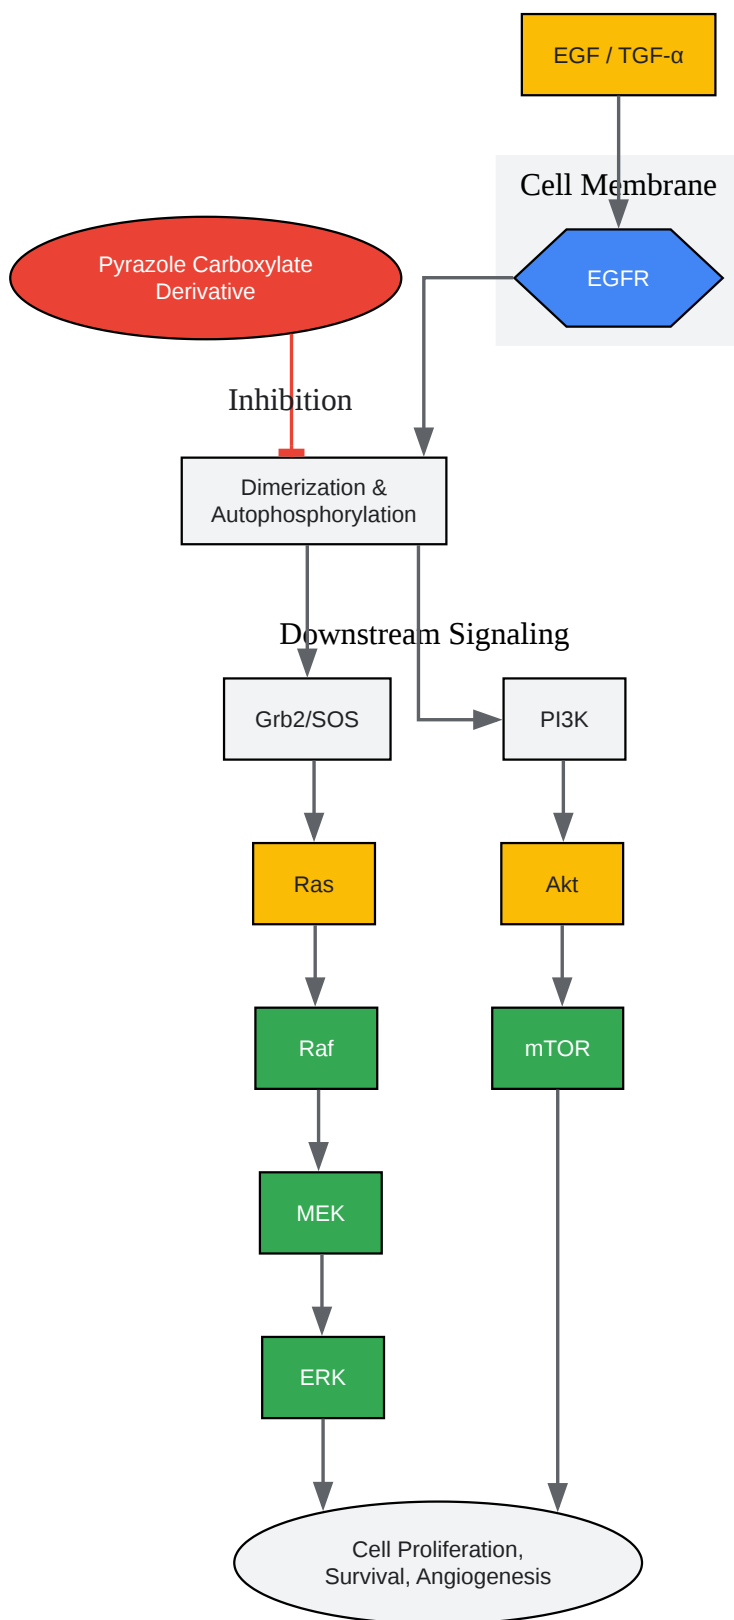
EGF / TGF-α

Cell Membrane

Pyrazole Carboxylate Derivative

EGFR

Inhibition

Dimerization & Autophosphorylation

Downstream Signaling

Grb2/SOS

PI3K

Ras

Akt

Raf

mTOR

MEK

ERK

Cell Proliferation, Survival, Angiogenesis